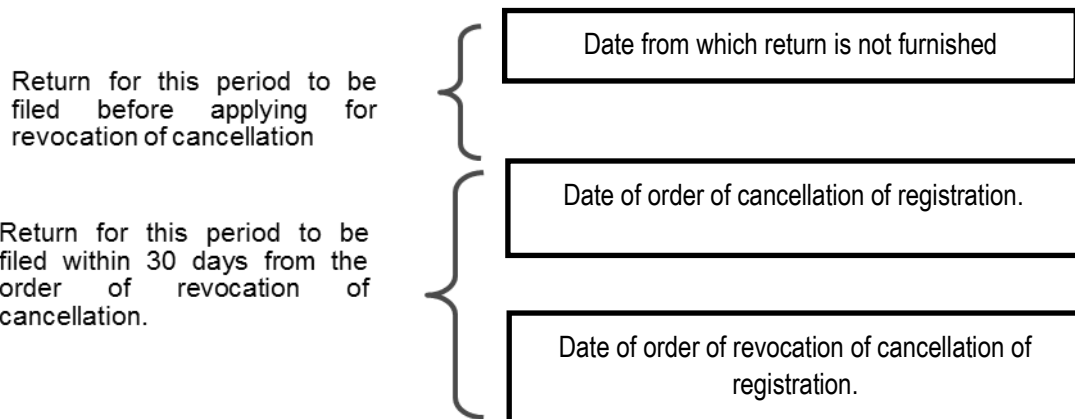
Date from which return is not furnished

Return for this period to be filed before applying for revocation of cancellation

Date of order of cancellation of registration.

Return for this period to be filed within 30 days from the order of revocation of cancellation.

Date of order of revocation of cancellation of registration.